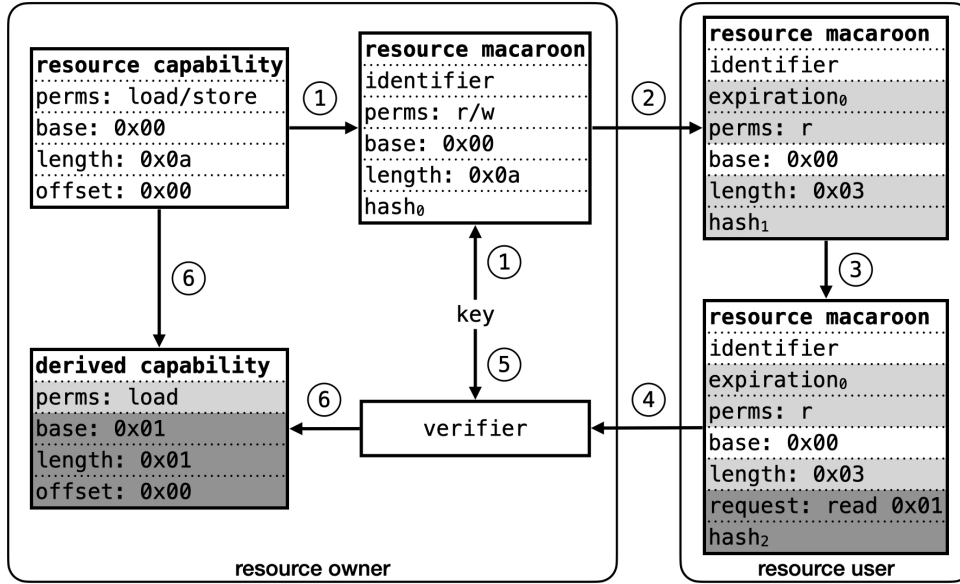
resource capability
perms: load/store
base: 0x00
length: 0x0a
offset: 0x00

①

resource macaroon
identifier
perms: r/w
base: 0x00
length: 0x0a
$hash_0$

②

resource macaroon
identifier
$expiration_0$
perms: r
base: 0x00
length: 0x03
$hash_1$

⑥

①

key

⑤

③

resource macaroon
identifier
$expiration_0$
perms: r
base: 0x00
length: 0x03
request: read 0x01
$hash_2$

derived capability
perms: load
base: 0x01
length: 0x01
offset: 0x00

⑥

verifier

④

resource owner

resource user